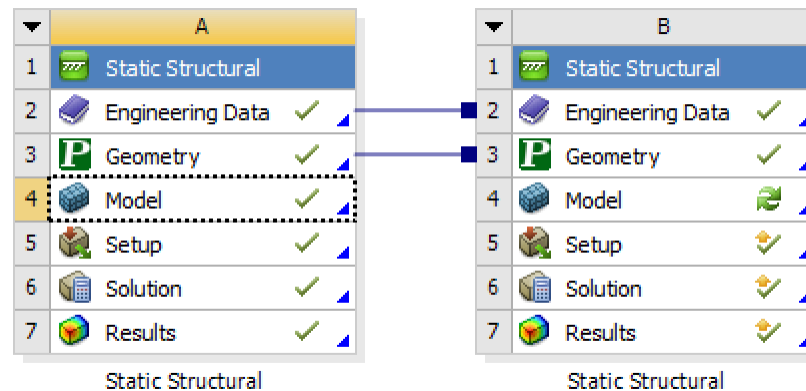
| | A |
|---|---|
| 1 | Static Structural |
| 2 | Engineering Data |
| 3 | Geometry |
| 4 | Model |
| 5 | Setup |
| 6 | Solution |
| 7 | Results |

Static Structural

| | B |
|---|---|
| 1 | Static Structural |
| 2 | Engineering Data |
| 3 | Geometry |
| 4 | Model |
| 5 | Setup |
| 6 | Solution |
| 7 | Results |

Static Structural